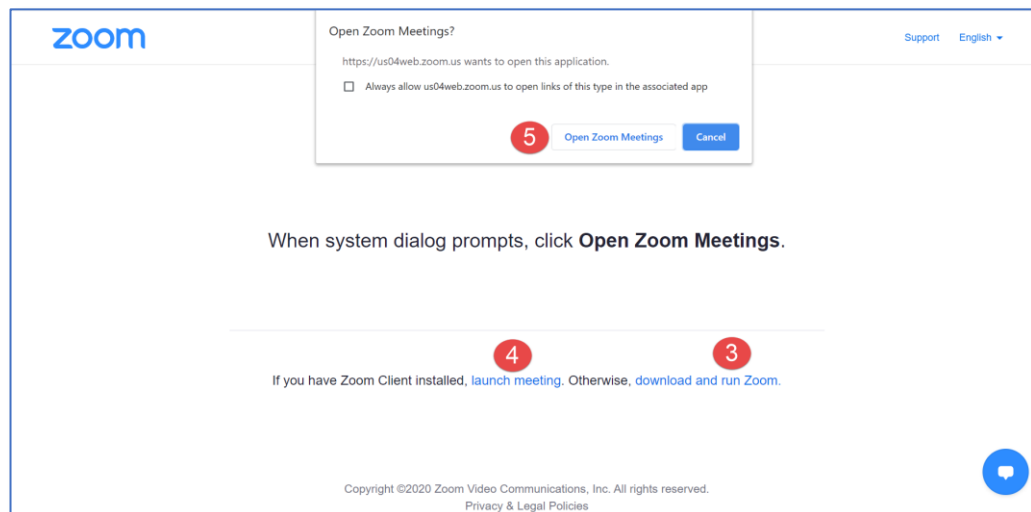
zoom

Open Zoom Meetings?

https://us04web.zoom.us wants to open this application.

Always allow us04web.zoom.us to open links of this type in the associated app

5

Open Zoom Meetings

Cancel

Support English

When system dialog prompts, click **Open Zoom Meetings**.

4

3

If you have Zoom Client installed, launch meeting. Otherwise, download and run Zoom.

Copyright ©2020 Zoom Video Communications, Inc. All rights reserved.
Privacy & Legal Policies